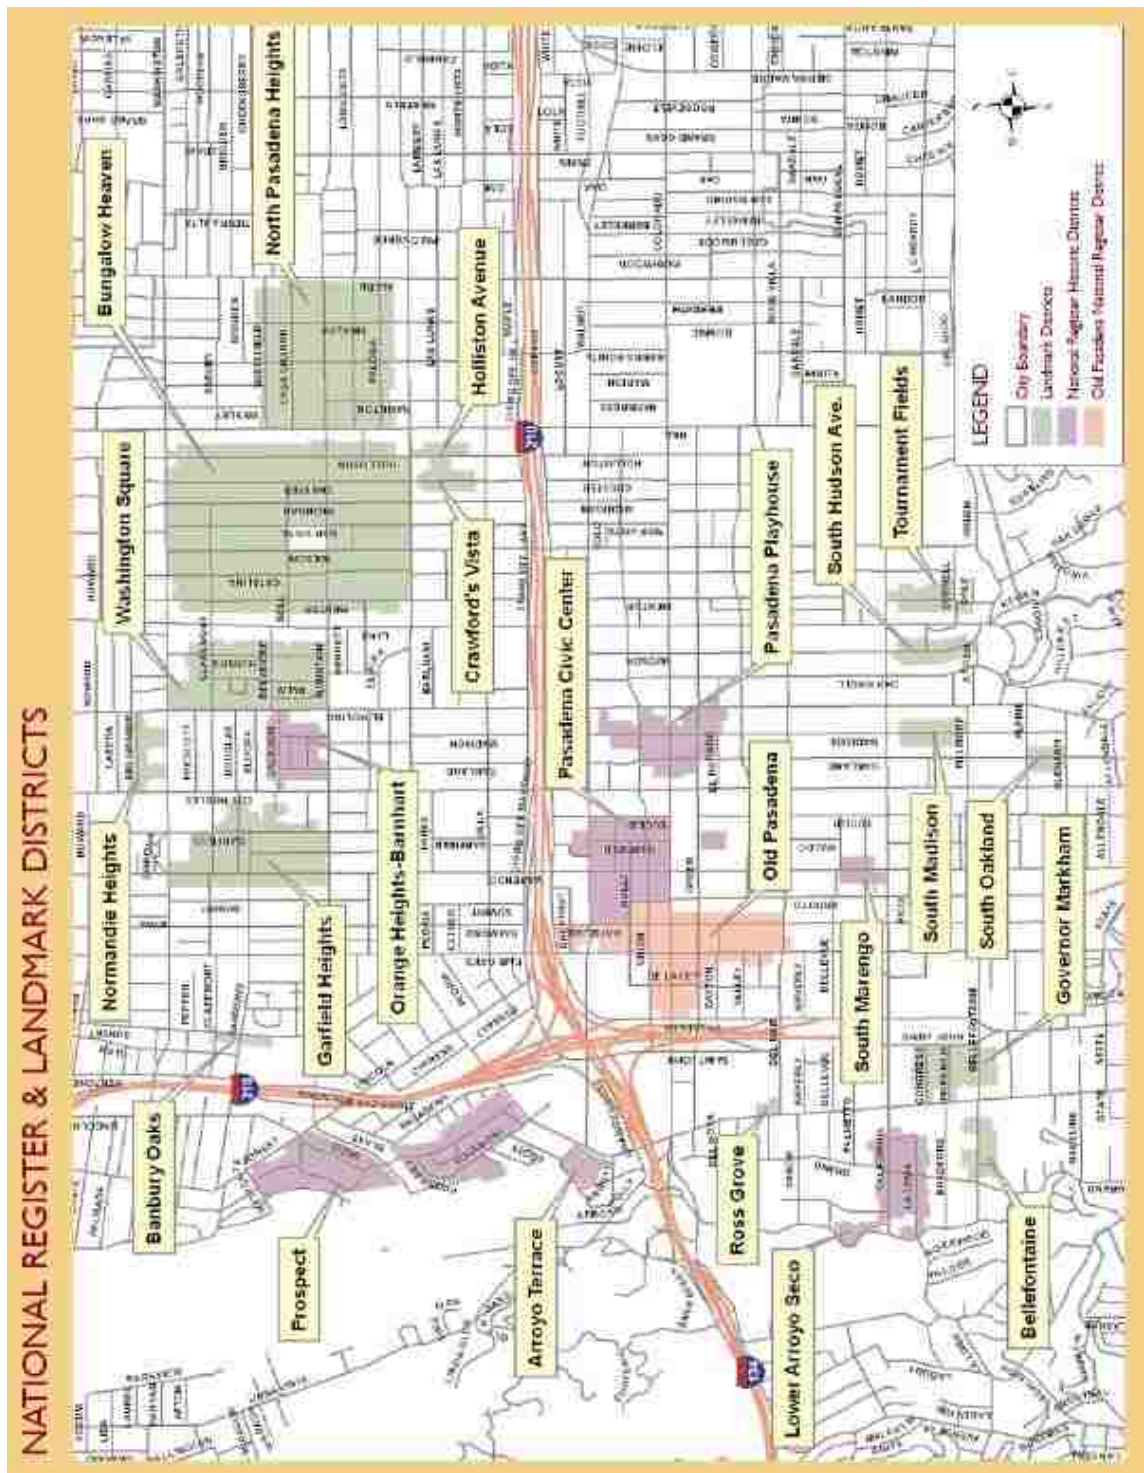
NATIONAL REGISTER & LANDMARK DISTRICTS

LEGEND
City Boundary
Landmark District
National Register Historic District
Old Pasadena National Register District

Bungalow Heaven
North Pasadena Heights
Holliston Avenue
Washington Square
Crawford's Vista
Pasadena Civic Center
Pasadena Playhouse
South Hudson Ave.
Tournament Fields
Normandie Heights
Garfield Heights
Orange Heights-Barnhart
Old Pasadena
South Madison
South Oakland
Governor Markham
South Marengo
Banbury Oaks
Prospect
Arroyo Terrace
Ross Grove
Lower Arroyo Seco
Bellefontaine